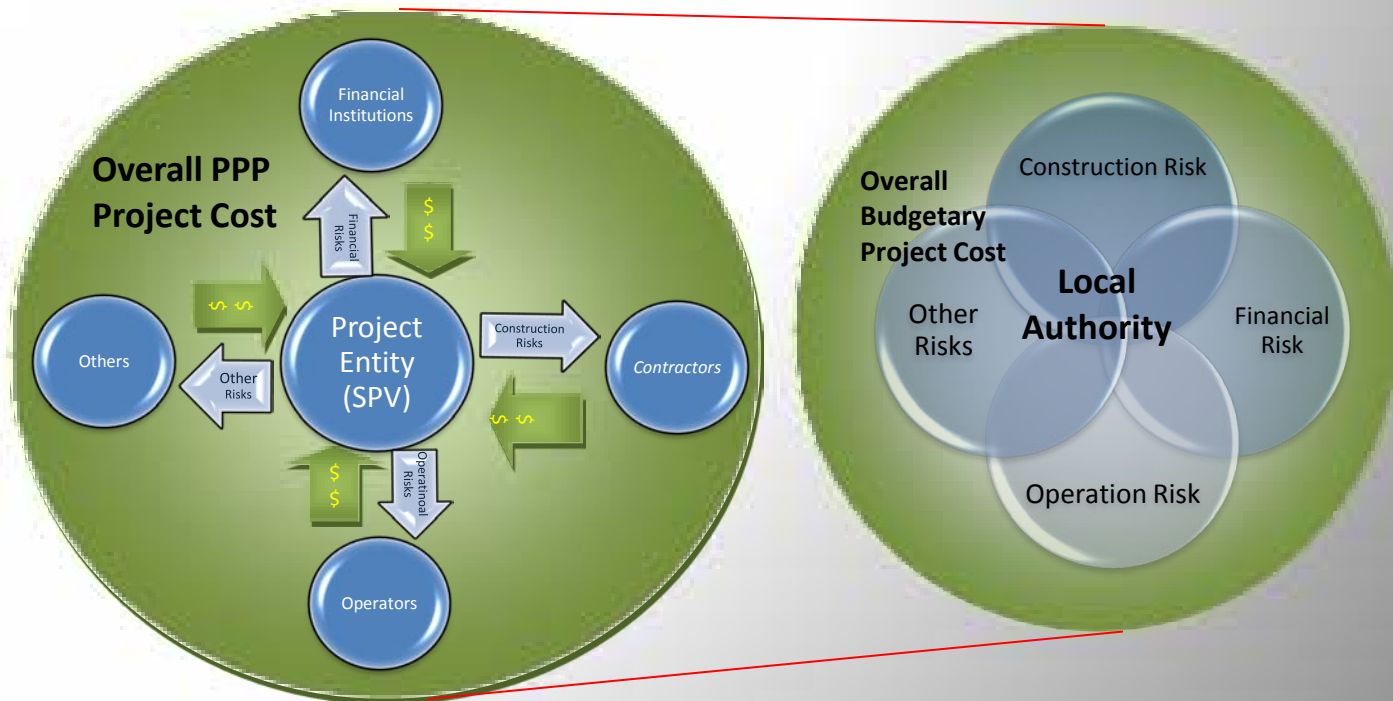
Financial Institutions

Overall PPP Project Cost

Financial Risks

$ $

$ $

Others

Other Risks

Project Entity (SPV)

Construction Risks

Contractors

$ $

$ $

Operatinoal Risks

Operators

Overall Budgetary Project Cost

Construction Risk

Local Authority

Other Risks

Financial Risk

Operation Risk